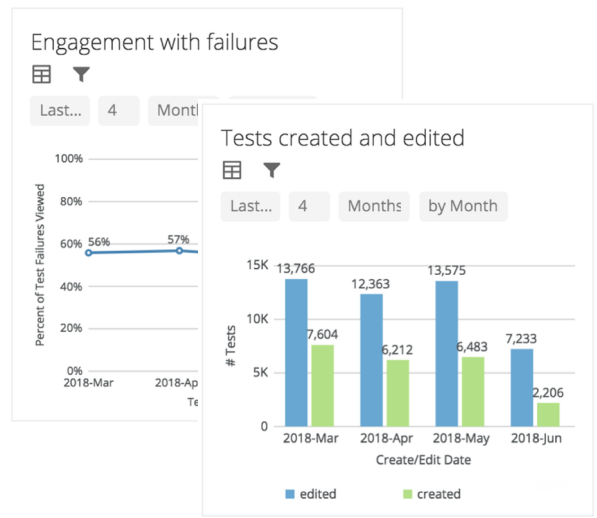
Engagement with failures

Last... 4 Month

100%
80%
60% 56% 57%
40%
20%
0%
Percent of Test Failures Viewed
2018-Mar 2018-Ap
Te

Tests created and edited

Last... 4 Months by Month

15K
10K
5K
0
# Tests
13,766
7,604
12,363
6,212
13,575
6,483
7,233
2,206
2018-Mar 2018-Apr 2018-May 2018-Jun
Create/Edit Date

edited created